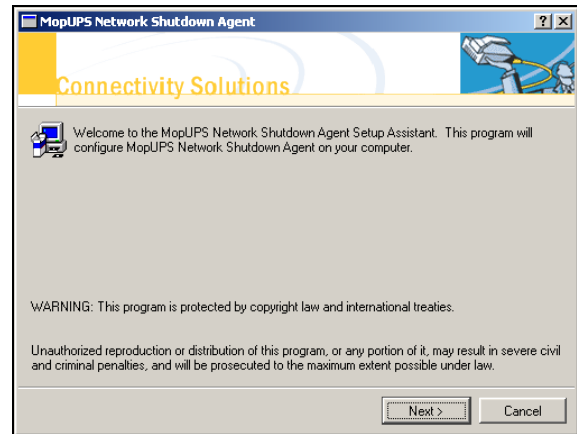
MopUPS Network Shutdown Agent

?X

Connectivity Solutions

Welcome to the MopUPS Network Shutdown Agent Setup Assistant. This program will configure MopUPS Network Shutdown Agent on your computer.

WARNING: This program is protected by copyright law and international treaties.

Unauthorized reproduction or distribution of this program, or any portion of it, may result in severe civil and criminal penalties, and will be prosecuted to the maximum extent possible under law.

Next >

Cancel